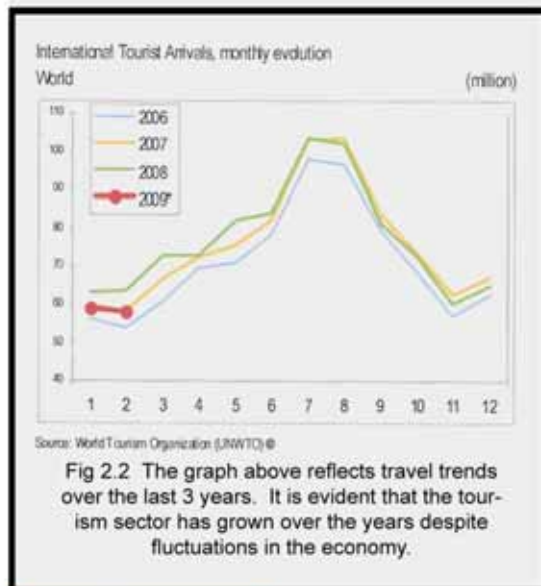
International Tourist Arrivals, monthly evolution
World
(million)

110
100
90
80
70
60
50
40

2006
2007
2008
2009*

1 2 3 4 5 6 7 8 9 10 11 12

Source: World Tourism Organization (UNWTO) ©

Fig 2.2 The graph above reflects travel trends over the last 3 years. It is evident that the tourism sector has grown over the years despite fluctuations in the economy.